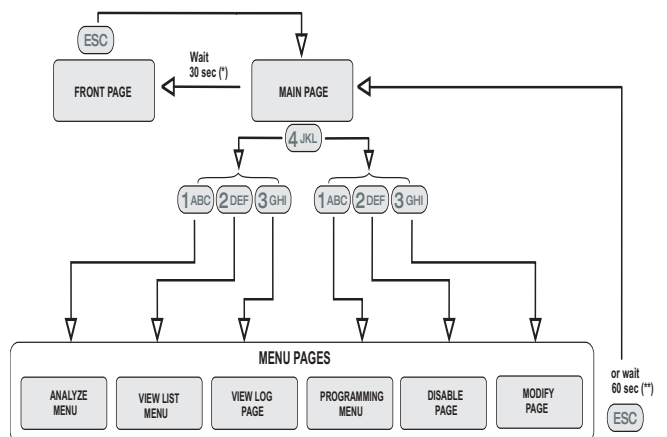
ESC

Wait
30 sec (*)

FRONT PAGE

MAIN PAGE

4 JKL

1 ABC 2 DEF 3 GHI

1 ABC 2 DEF 3 GHI

MENU PAGES

ANALYZE MENU

VIEW LIST MENU

VIEW LOG PAGE

PROGRAMMING MENU

DISABLE PAGE

MODIFY PAGE

or wait
60 sec (**)

ESC